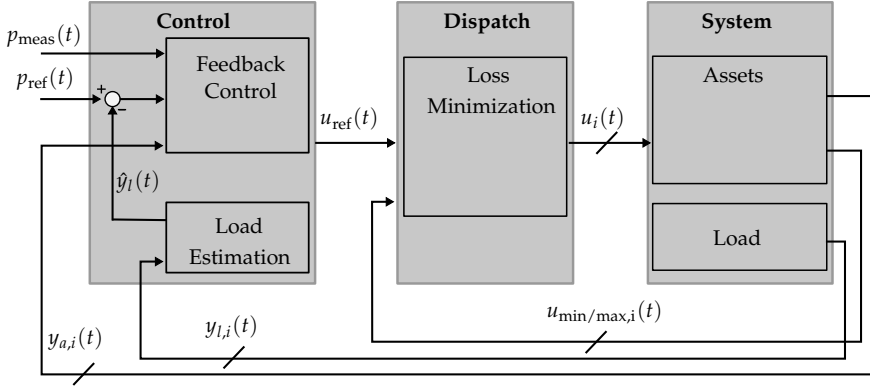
Control

Dispatch

System

$p_{\text{meas}}(t)$

$p_{\text{ref}}(t)$

+

−

Feedback Control

$u_{\text{ref}}(t)$

Loss Minimization

$u_i(t)$

Assets

$\hat{y}_l(t)$

Load Estimation

Load

$u_{\text{min/max,i}}(t)$

$y_{a,i}(t)$

$y_{l,i}(t)$